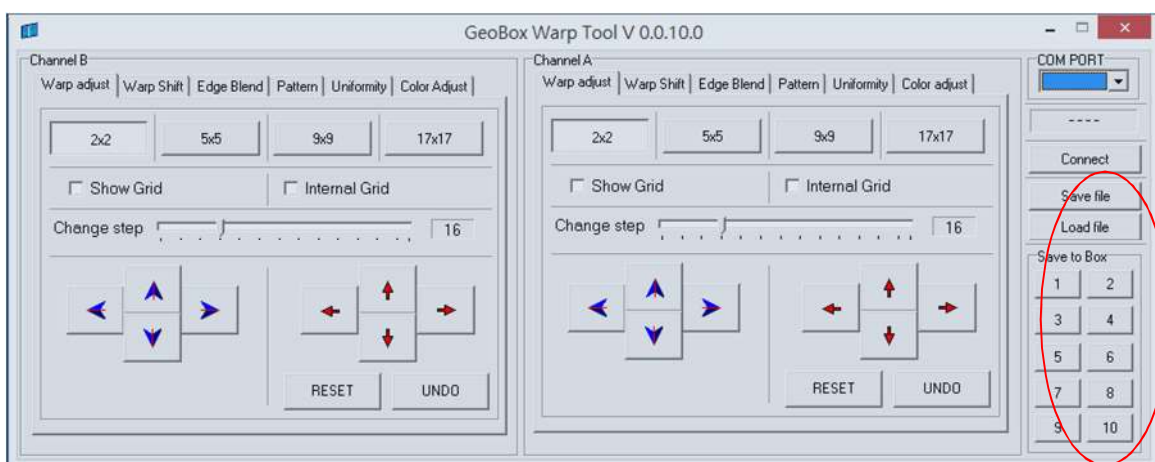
GeoBox Warp Tool V 0.0.10.0

Channel B

Warp adjust | Warp Shift | Edge Blend | Pattern | Uniformity | Color Adjust

2x2 | 5x5 | 9x9 | 17x17

Show Grid
Internal Grid

Change step 16

RESET
UNDO

Channel A

Warp adjust | Warp Shift | Edge Blend | Pattern | Uniformity | Color adjust

2x2 | 5x5 | 9x9 | 17x17

Show Grid
Internal Grid

Change step 16

RESET
UNDO

COM PORT

----

Connect

Save file

Load file

Save to Box

1 2
3 4
5 6
7 8
9 10